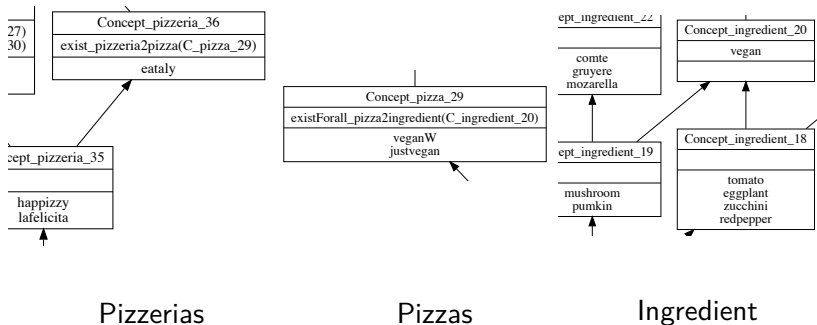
27)
30)

Concept_pizzeria_36
exist_pizzeria2pizza(C_pizza_29)
eataly

cept_pizzeria_35
happizzy
lafelicita

Concept_pizza_29
existForall_pizza2ingredient(C_ingredient_20)
veganW
justvegan

ept_ingredient_22
comte
gruyere
mozarella

Concept_ingredient_20
vegan

cept_ingredient_19
mushroom
pumkin

Concept_ingredient_18
tomato
eggplant
zucchini
redpepper

Pizzerias

Pizzas

Ingredient